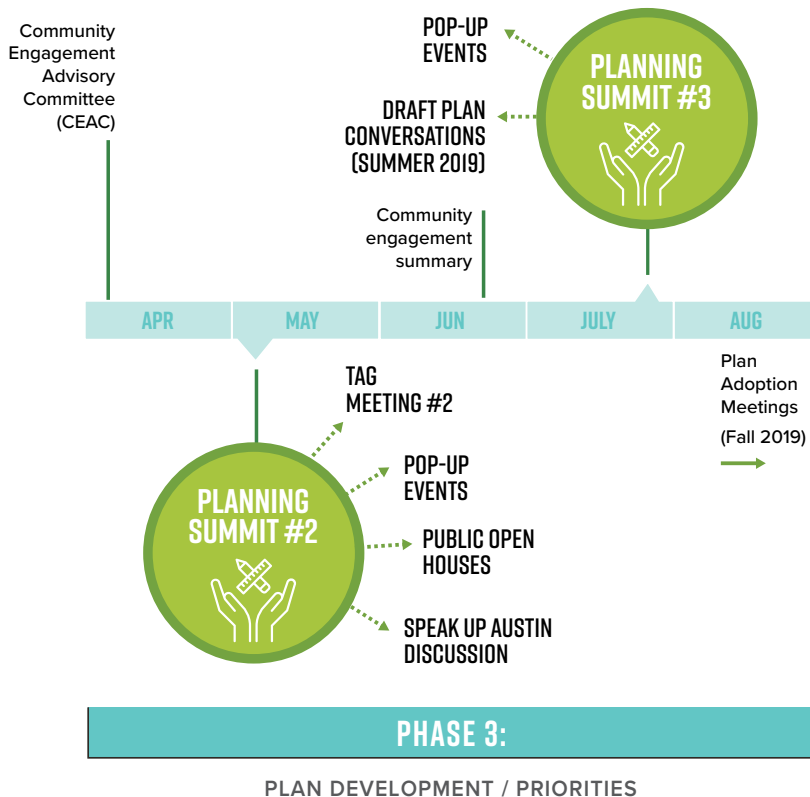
Community Engagement Advisory Committee (CEAC)

POP-UP EVENTS

DRAFT PLAN CONVERSATIONS (SUMMER 2019)

PLANNING SUMMIT #3

Community engagement summary

APR

MAY

JUN

JULY

AUG

Plan Adoption Meetings (Fall 2019)

TAG MEETING #2

POP-UP EVENTS

PLANNING SUMMIT #2

PUBLIC OPEN HOUSES

SPEAK UP AUSTIN DISCUSSION

PHASE 3:

PLAN DEVELOPMENT / PRIORITIES